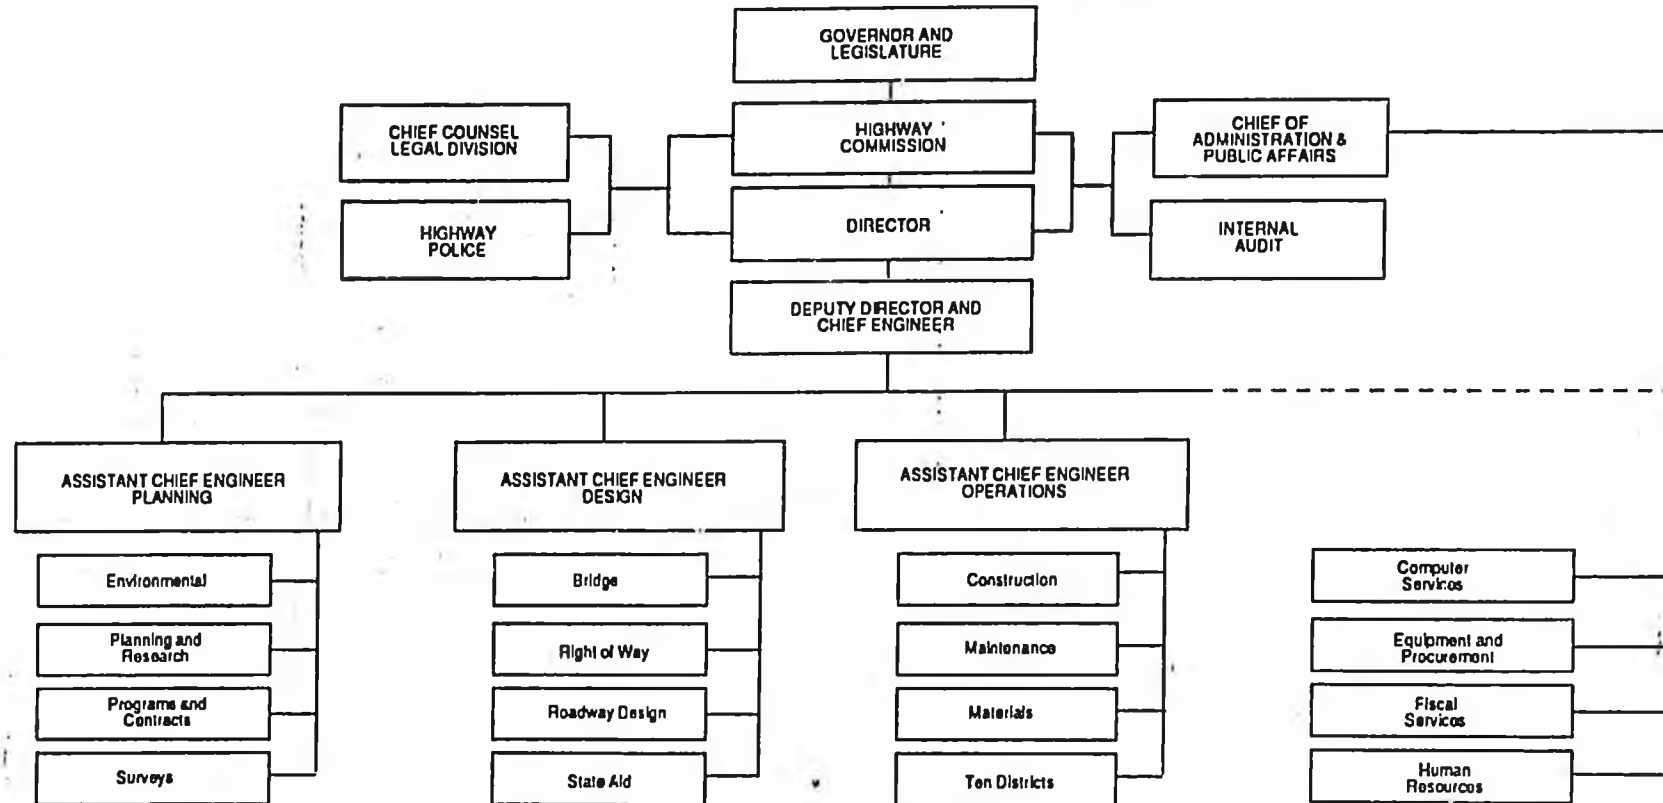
GOVERNOR AND LEGISLATURE

CHIEF COUNSEL LEGAL DIVISION

HIGHWAY COMMISSION

CHIEF OF ADMINISTRATION & PUBLIC AFFAIRS

HIGHWAY POLICE

DIRECTOR

INTERNAL AUDIT

DEPUTY DIRECTOR AND CHIEF ENGINEER

ASSISTANT CHIEF ENGINEER PLANNING

Environmental

Planning and Research

Programs and Contracts

Surveys

ASSISTANT CHIEF ENGINEER DESIGN

Bridge

Right of Way

Roadway Design

State Aid

ASSISTANT CHIEF ENGINEER OPERATIONS

Construction

Maintenance

Materials

Ten Districts

Computer Services

Equipment and Procurement

Fiscal Services

Human Resources